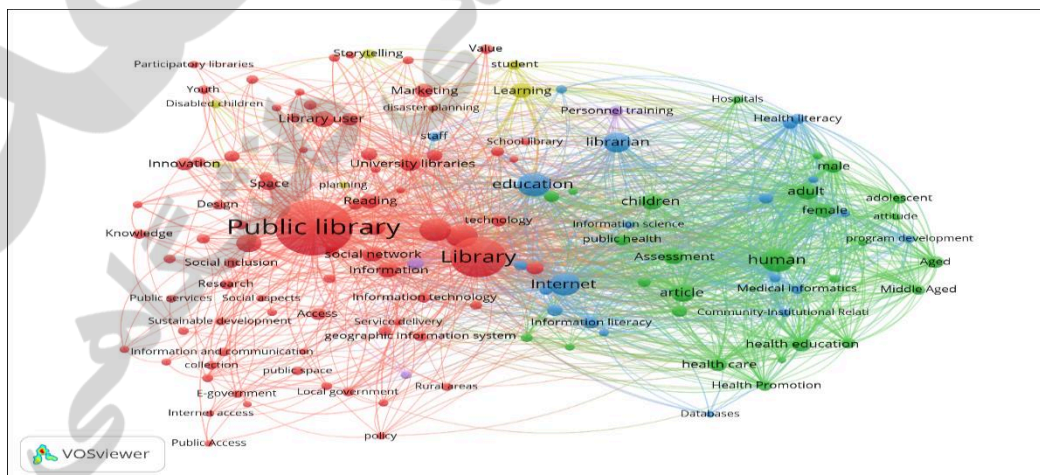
Storytelling
Value
Participatory libraries
student
Youth
Marketing
Learning
Disabled children
disaster planning
Personnel training
Hospitals
Library user
staff
Health literacy
School library
librarian
Innovation
University libraries
male
Space
planning
education
children
adult
adolescent
Design
Reading
female
attitude
technology
Information science
Public library
Knowledge
public health
program development
Library
Assessment
human
social network
Aged
Social inclusion
Information
Research
Internet
Medical informatics
Middle Aged
Public services
Social aspects
Information technology
article
Sustainable development
Access
Community-Institutional Relati
Service delivery
Information literacy
geographic information system
health education
Information and communication
collection
health care
public space
Rural areas
Health Promotion
E-government
Local government
Internet access
Databases
Public Access
policy
VOSviewer